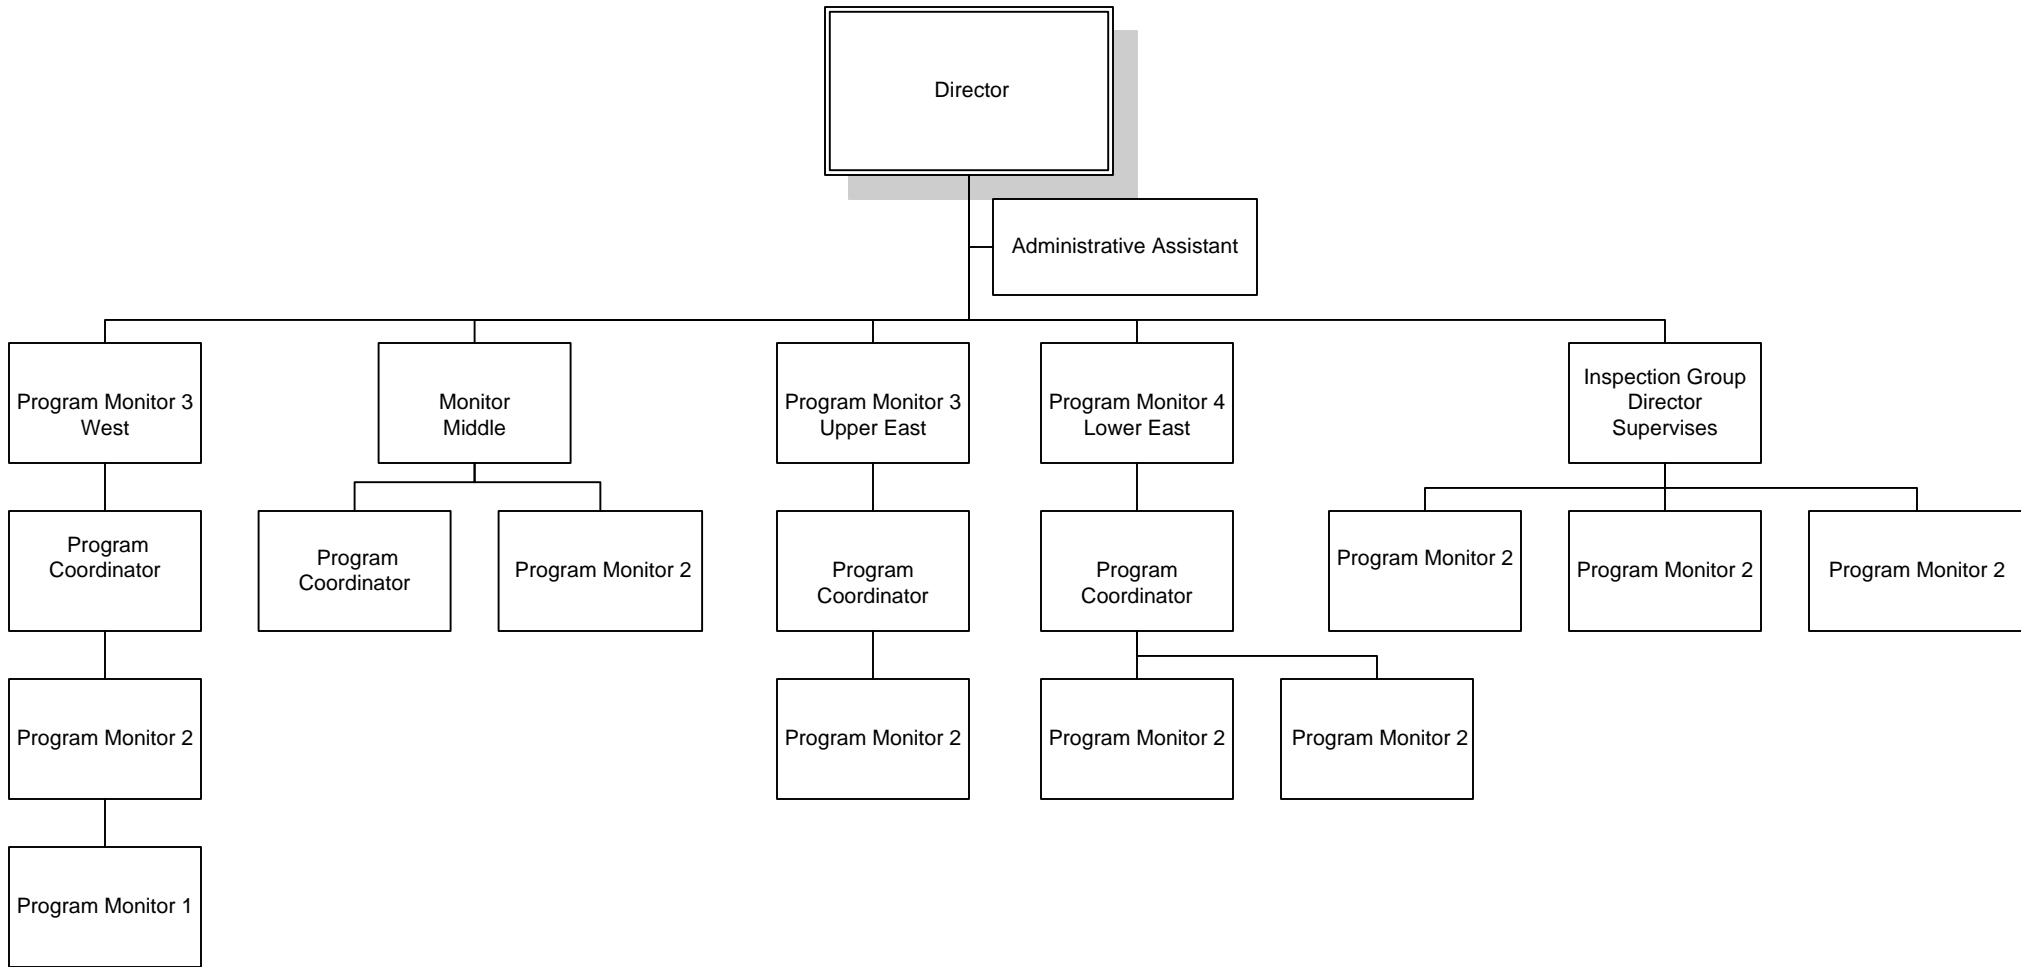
Director

Administrative Assistant

Program Monitor 3
West

Monitor
Middle

Program Monitor 3
Upper East

Program Monitor 4
Lower East

Inspection Group
Director
Supervises

Program
Coordinator

Program
Coordinator

Program Monitor 2

Program
Coordinator

Program
Coordinator

Program Monitor 2

Program Monitor 2

Program Monitor 2

Program Monitor 2

Program Monitor 2

Program Monitor 2

Program Monitor 2

Program Monitor 1